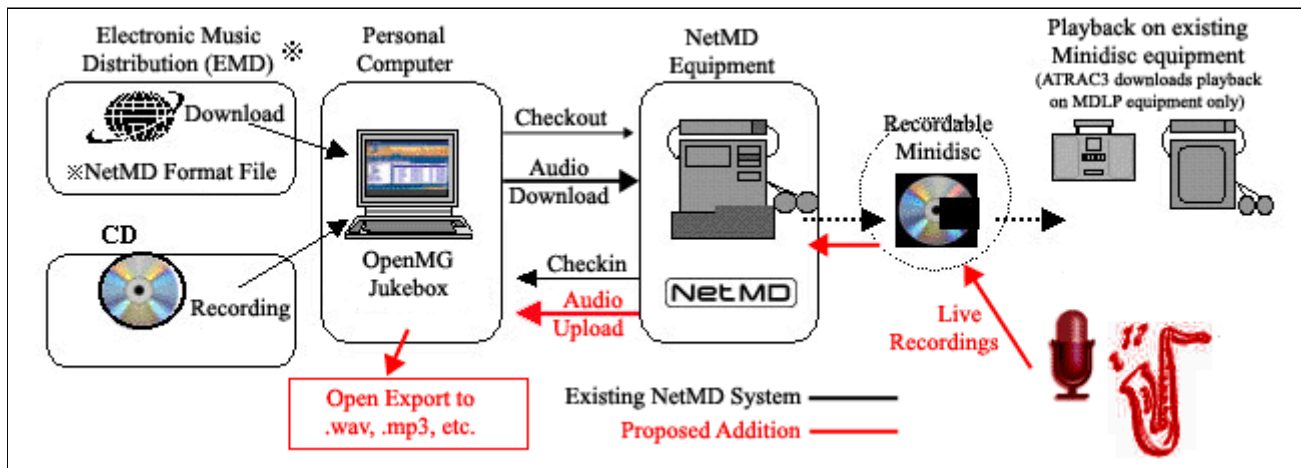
Electronic Music Distribution (EMD) ※

Download

※NetMD Format File

CD

Recording

Personal Computer

OpenMG Jukebox

Open Export to .wav, .mp3, etc.

Checkout

Audio Download

Checkin

Audio Upload

NetMD Equipment

NetMD

Recordable Minidisc

Live Recordings

Playback on existing Minidisc equipment
(ATRAC3 downloads playback on MDLP equipment only)

Existing NetMD System

Proposed Addition